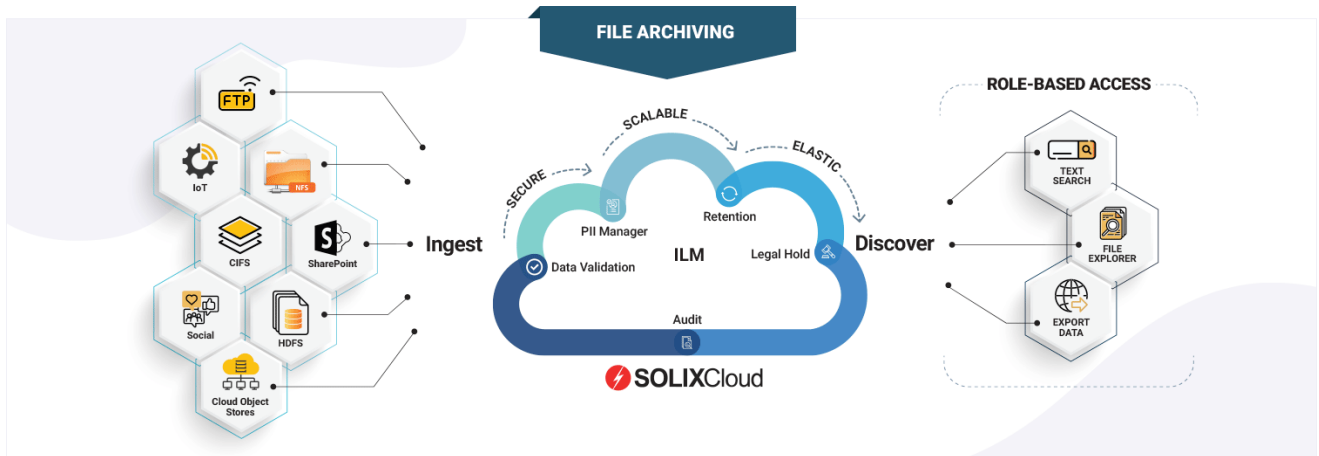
FILE ARCHIVING

FTP

IoT

NFS

CIFS

SharePoint

Social

HDFS

Cloud Object Stores

Ingest

SECURE

SCALABLE

ELASTIC

PII Manager

Retention

ILM

Data Validation

Legal Hold

Audit

SOLIXCloud

Discover

ROLE-BASED ACCESS

TEXT SEARCH

FILE EXPLORER

EXPORT DATA